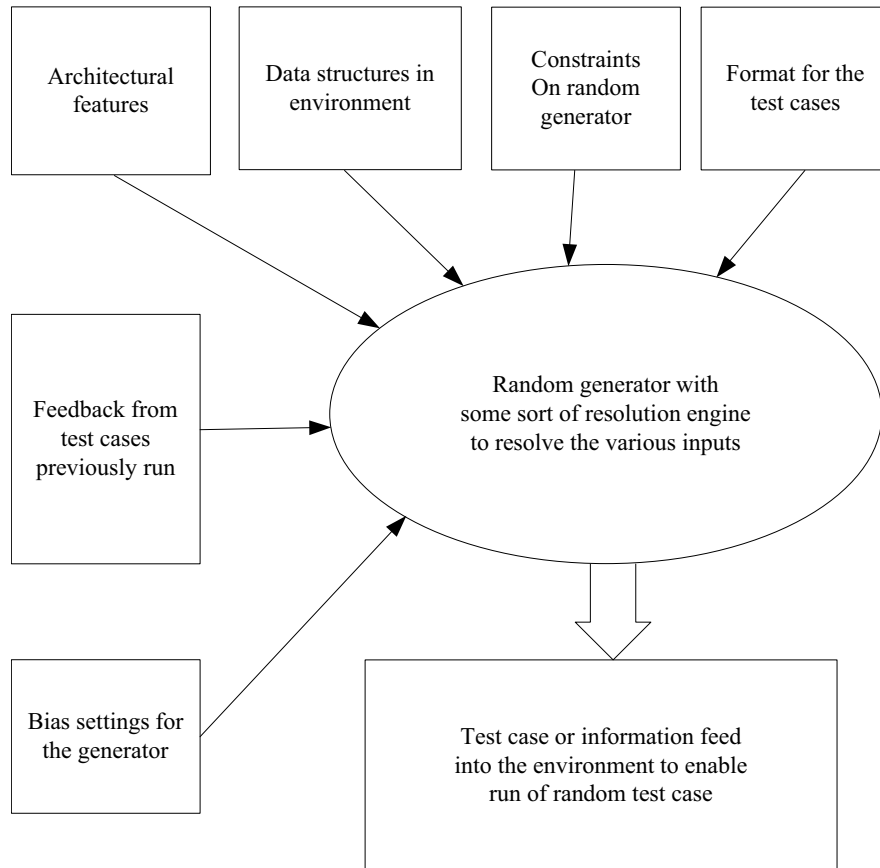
Architectural features

Data structures in environment

Constraints On random generator

Format for the test cases

Feedback from test cases previously run

Random generator with some sort of resolution engine to resolve the various inputs

Bias settings for the generator

Test case or information feed into the environment to enable run of random test case